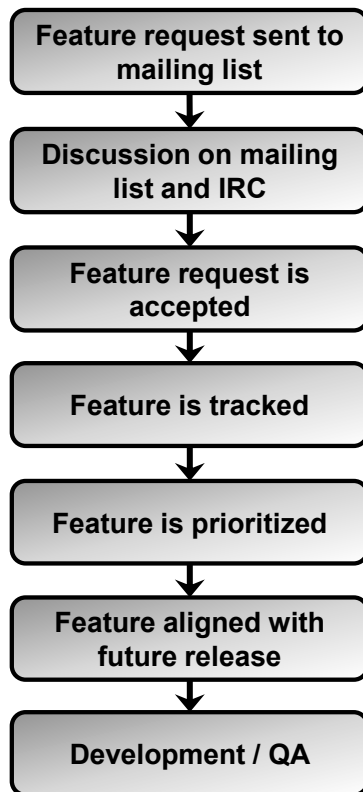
Feature request sent to mailing list

Discussion on mailing list and IRC

Feature request is accepted

Feature is tracked

Feature is prioritized

Feature aligned with future release

Development / QA